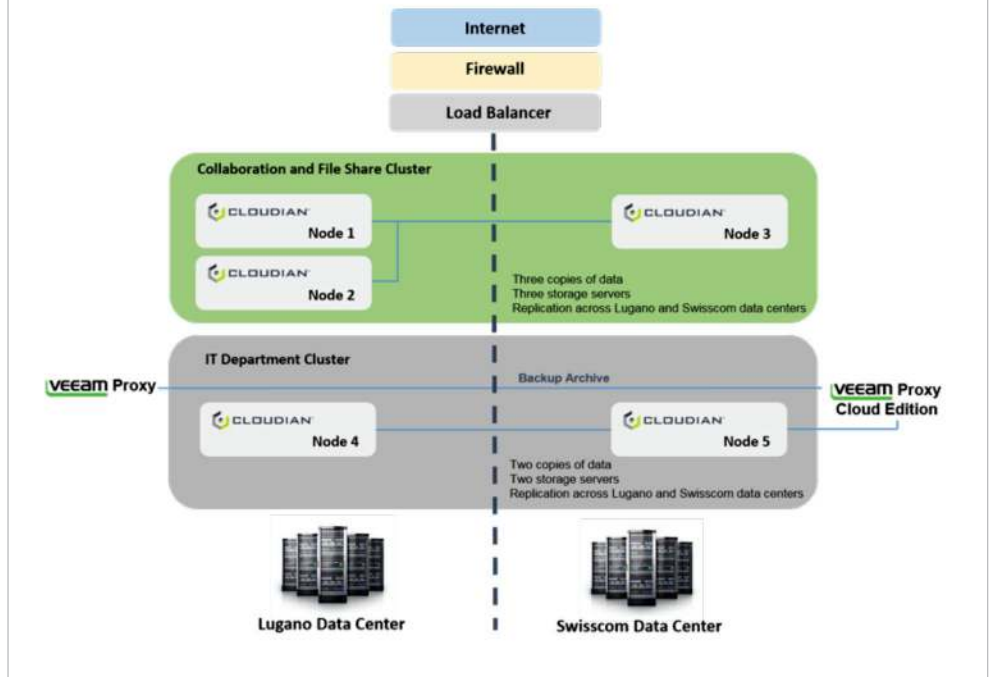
Internet

Firewall

Load Balancer

Collaboration and File Share Cluster

CLOUDIAN Node 1

CLOUDIAN Node 2

CLOUDIAN Node 3

Three copies of data
Three storage servers
Replication across Lugano and Swisscom data centers

IT Department Cluster

VEEAM Proxy

Backup Archive

VEEAM Proxy Cloud Edition

CLOUDIAN Node 4

CLOUDIAN Node 5

Two copies of data
Two storage servers
Replication across Lugano and Swisscom data centers

Lugano Data Center

Swisscom Data Center